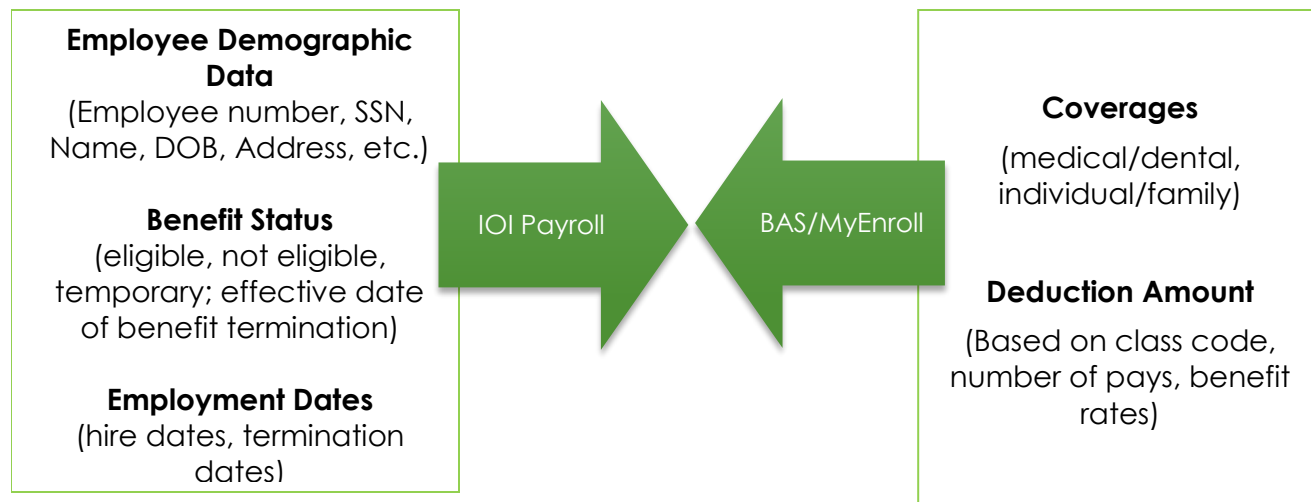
**Employee Demographic Data**
(Employee number, SSN, Name, DOB, Address, etc.)

**Benefit Status**
(eligible, not eligible, temporary; effective date of benefit termination)

**Employment Dates**
(hire dates, termination dates)

IOI Payroll

BAS/MyEnroll

**Coverages**
(medical/dental, individual/family)

**Deduction Amount**
(Based on class code, number of pays, benefit rates)